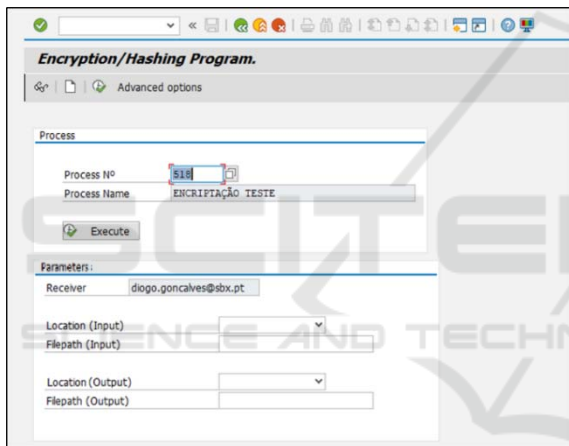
Encryption/Hashing Program.

Advanced options

Process

Process Nº 518

Process Name ENCRIPTAÇÃO TESTE

Execute

Parameters:

Receiver diogo.goncalves@sbx.pt

Location (Input)

Filepath (Input)

Location (Output)

Filepath (Output)

SCITE
SCIENCE AND TECHN